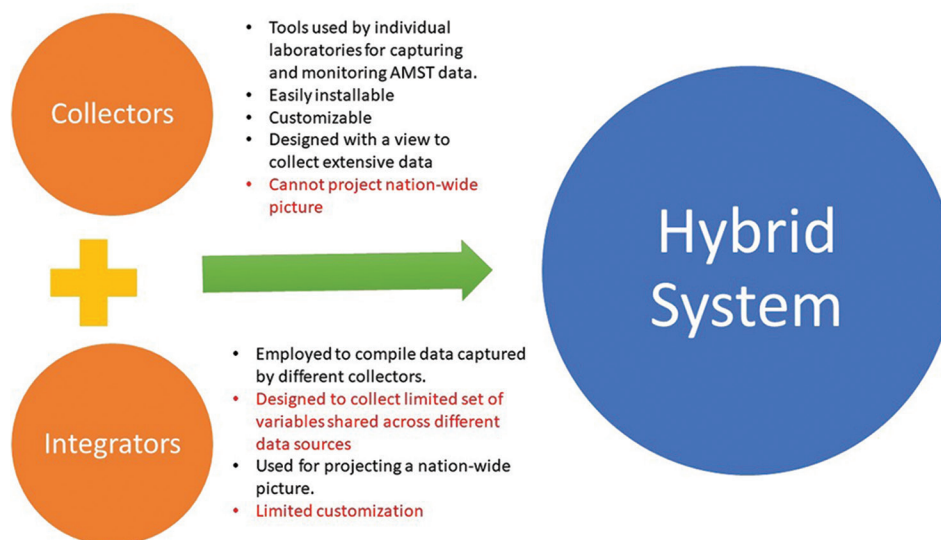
Collectors

- Tools used by individual laboratories for capturing and monitoring AMST data.
- Easily installable
- Customizable
- Designed with a view to collect extensive data
- Cannot project nation-wide picture

Hybrid System

Integrators

- Employed to compile data captured by different collectors.
- Designed to collect limited set of variables shared across different data sources
- Used for projecting a nation-wide picture.
- Limited customization